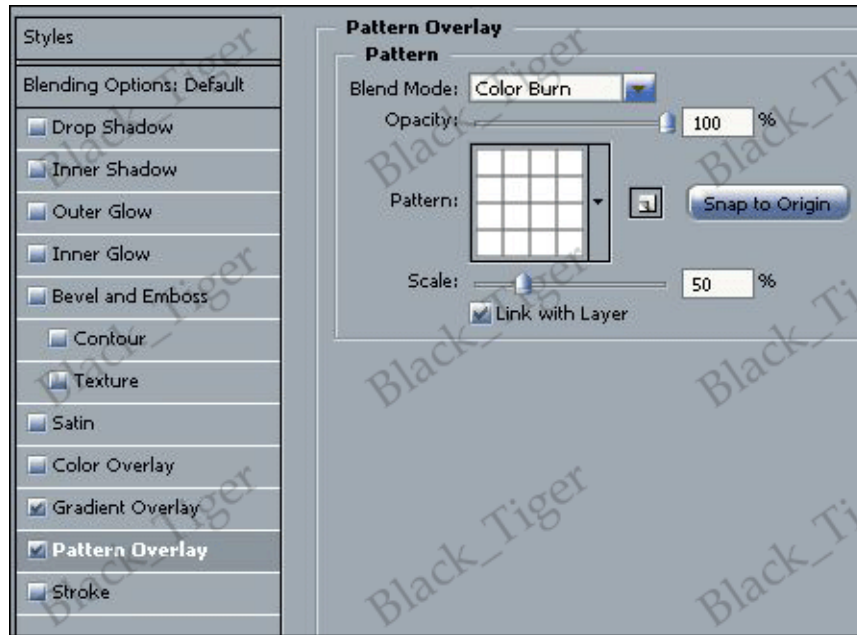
Styles

Blending Options: Default

Drop Shadow

Inner Shadow

Outer Glow

Inner Glow

Bevel and Emboss

Contour

Texture

Satin

Color Overlay

Gradient Overlay

Pattern Overlay

Stroke

Pattern Overlay

Pattern

Blend Mode: Color Burn

Opacity: 100 %

Pattern:

Snap to Origin

Scale: 50 %

Link with Layer

Black_Tiger Black_Tiger Black_Tiger Black_Ti Black_Ti Black_Tiger Black_Ti Black_Tiger Black_Tiger Black_Ti Black_Tiger